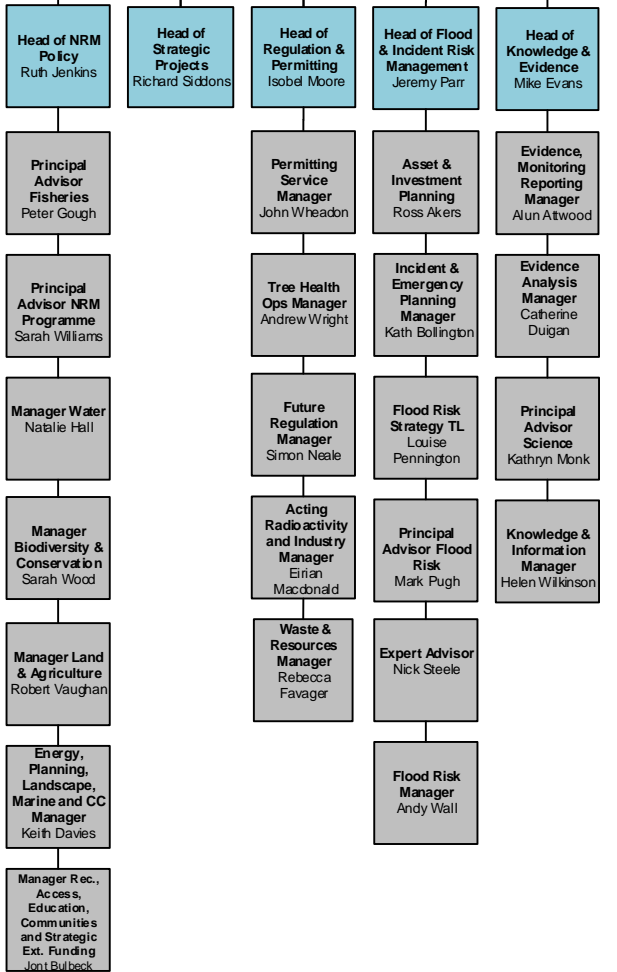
Head of NRM Policy
Ruth Jenkins

Principal Advisor Fisheries
Peter Gough

Principal Advisor NRM Programme
Sarah Williams

Manager Water
Natalie Hall

Manager Biodiversity & Conservation
Sarah Wood

Manager Land & Agriculture
Robert Vaughan

Energy, Planning, Landscape, Marine and CC Manager
Keith Davies

Manager Rec., Access, Education, Communities and Strategic Ext. Funding
Jont Bulbeck

Head of Strategic Projects
Richard Siddons

Head of Regulation & Permitting
Isobel Moore

Permitting Service Manager
John Wheadon

Tree Health Ops Manager
Andrew Wright

Future Regulation Manager
Simon Neale

Acting Radioactivity and Industry Manager
Eirian Macdonald

Waste & Resources Manager
Rebecca Favager

Head of Flood & Incident Risk Management
Jeremy Parr

Asset & Investment Planning
Ross Akers

Incident & Emergency Planning Manager
Kath Bollington

Flood Risk Strategy TL
Louise Pennington

Principal Advisor Flood Risk
Mark Pugh

Expert Advisor
Nick Steele

Flood Risk Manager
Andy Wall

Head of Knowledge & Evidence
Mike Evans

Evidence, Monitoring Reporting Manager
Alun Attwood

Evidence Analysis Manager
Catherine Duigan

Principal Advisor Science
Kathryn Monk

Knowledge & Information Manager
Helen Wilkinson